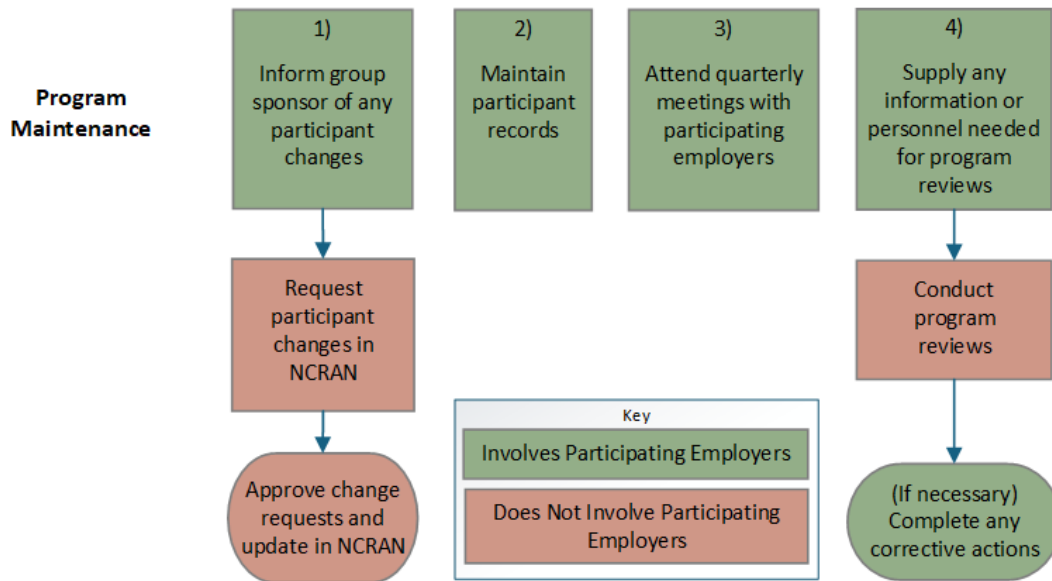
Program Maintenance

1)
Inform group sponsor of any participant changes

Request participant changes in NCRAN

Approve change requests and update in NCRAN

2)
Maintain participant records

3)
Attend quarterly meetings with participating employers

Key
Involves Participating Employers
Does Not Involve Participating Employers

4)
Supply any information or personnel needed for program reviews

Conduct program reviews

(If necessary) Complete any corrective actions